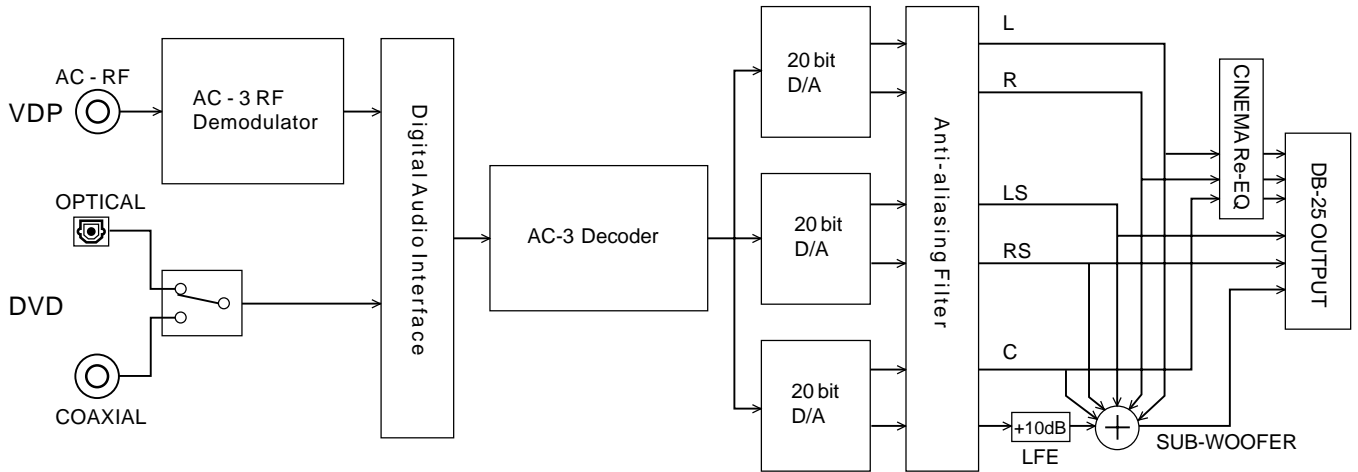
AC - RF
VDP
AC - 3 RF Demodulator
OPTICAL
DVD
COAXIAL
Digital Audio Interface
AC-3 Decoder
20 bit D/A
20 bit D/A
20 bit D/A
Anti-aliasing Filter
L
R
LS
RS
C
+10dB
LFE
CINEMA Re-EQ
DB-25 OUTPUT
SUB-WOOFER